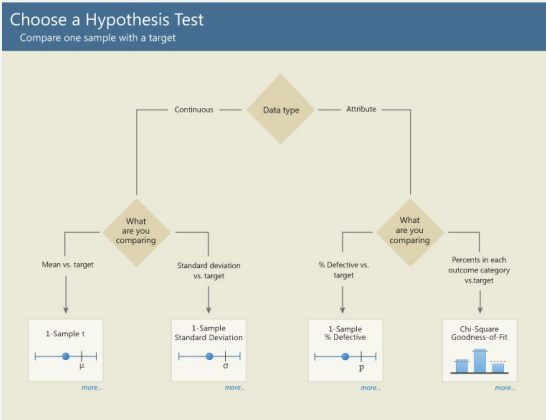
Choose a Hypothesis Test
Compare one sample with a target

Data type

Continuous

Attribute

What are you comparing

What are you comparing

Mean vs. target

Standard deviation vs. target

% Defective vs. target

Percents in each outcome category vs.target

1-Sample t
μ
more...

1-Sample Standard Deviation
σ
more...

1-Sample % Defective
P
more...

Chi-Square Goodness-of-Fit
more...